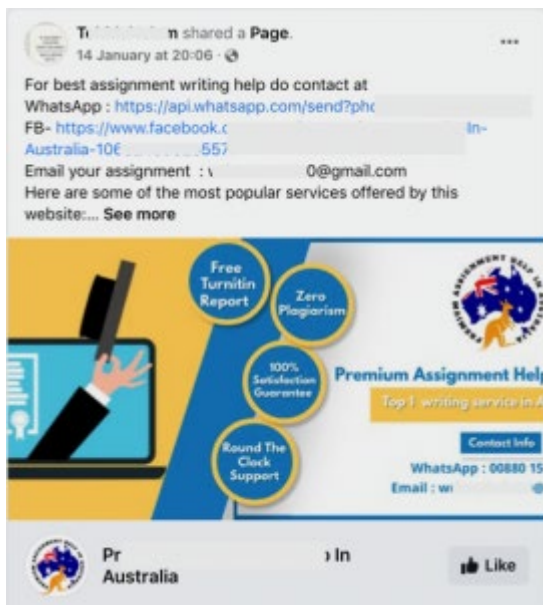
T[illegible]n shared a Page.
14 January at 20:06 ·

For best assignment writing help do contact at
WhatsApp : https://api.whatsapp.com/send?phc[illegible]
FB- https://www.facebook.c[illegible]In-Australia-106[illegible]557
Email your assignment : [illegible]0@gmail.com
Here are some of the most popular services offered by this website:... See more

Free Turnitin Report

Zero Plagiarism

100% Satisfaction Guarantee

Round The Clock Support

Premium Assignment Help

Top 1 writing service in A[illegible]

Contact Info

WhatsApp : 00880 15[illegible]

Email : w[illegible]

Pr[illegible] In Australia

Like